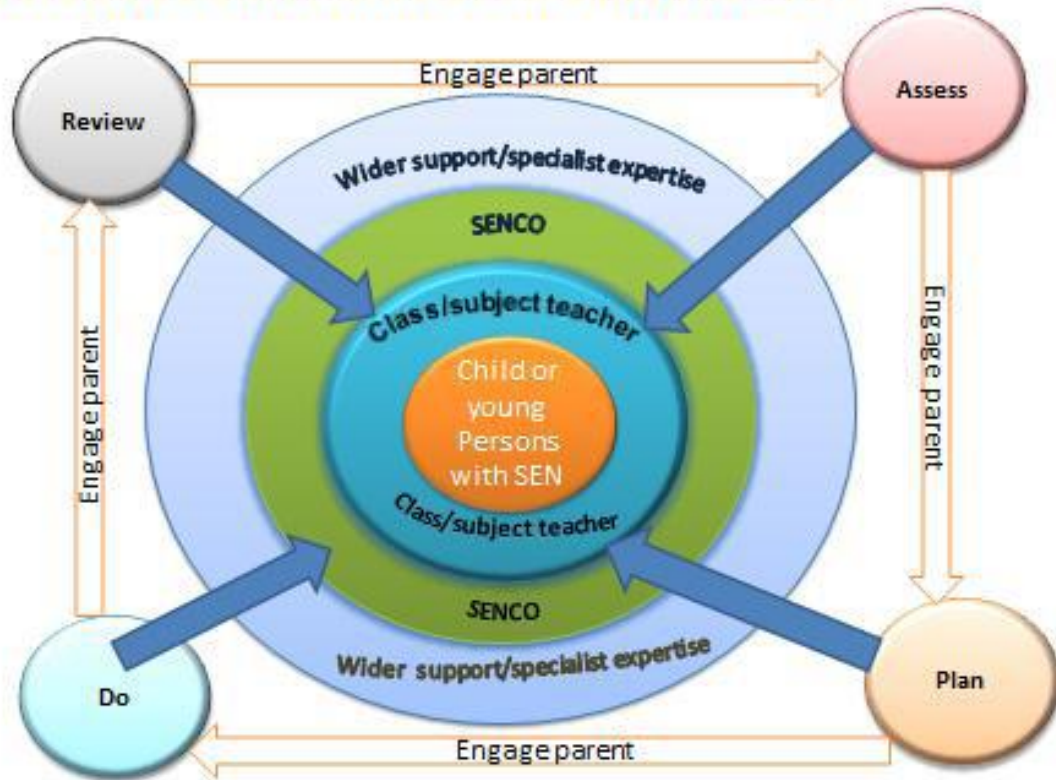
Review

Engage parent

Assess

Wider support/specialist expertise

SENCO

Class/subject teacher

Child or young Persons with SEN

Class/subject teacher

SENCO

Wider support/specialist expertise

Engage parent

Engage parent

Do

Plan

Engage parent